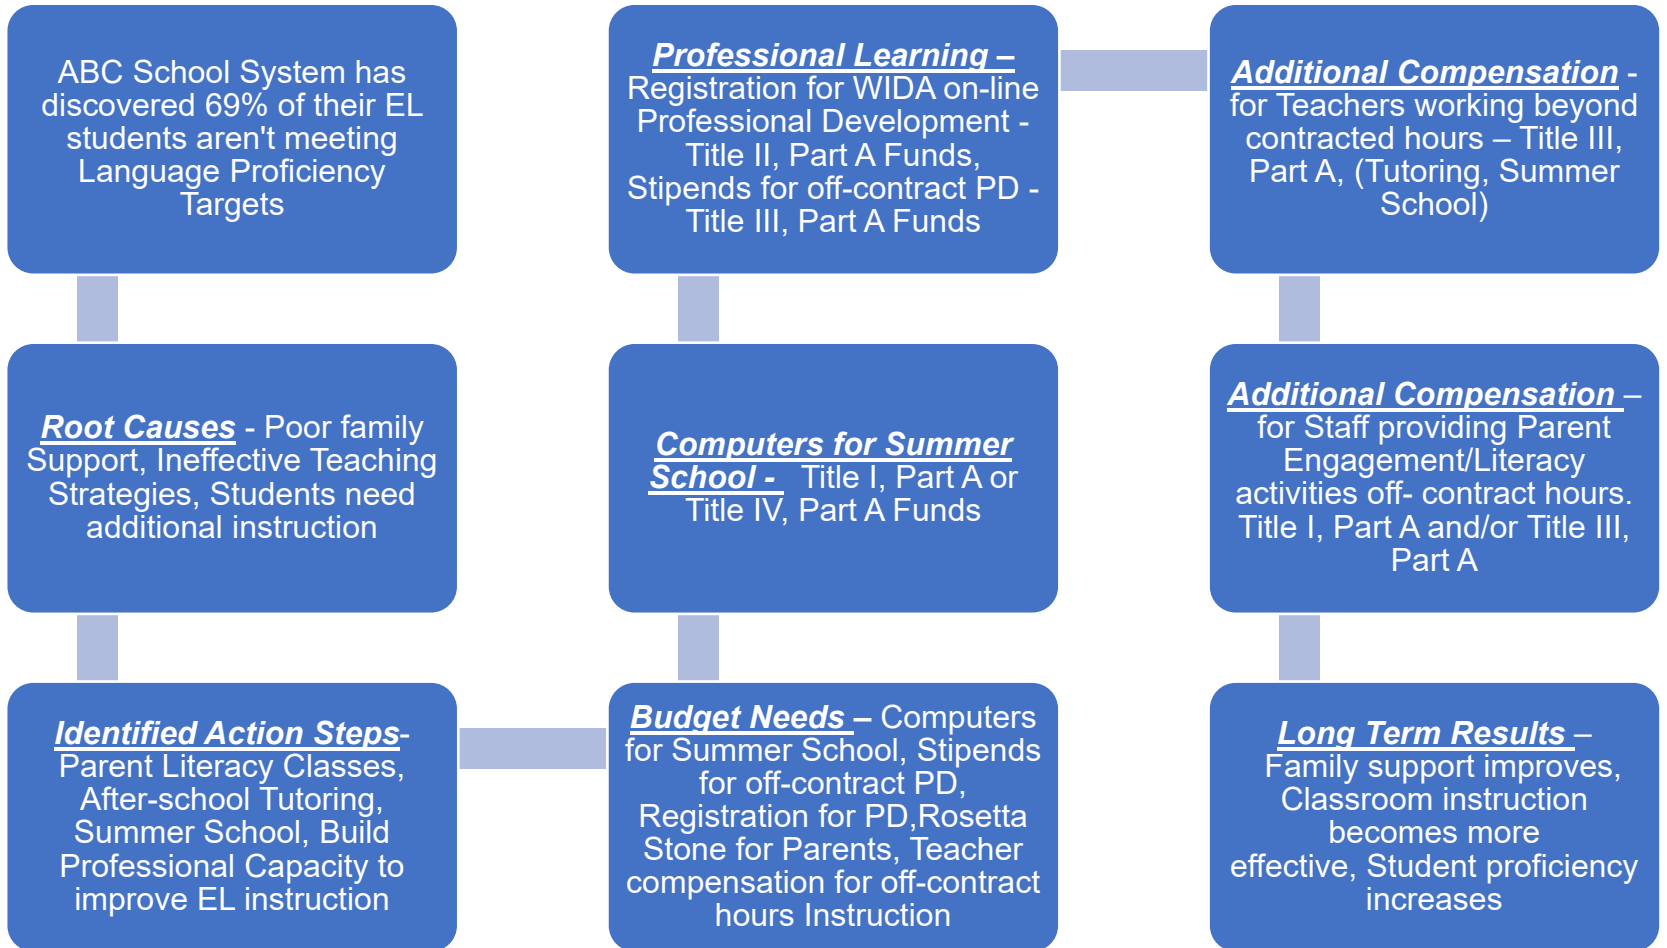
ABC School System has discovered 69% of their EL students aren't meeting Language Proficiency Targets

Root Causes - Poor family Support, Ineffective Teaching Strategies, Students need additional instruction

Identified Action Steps- Parent Literacy Classes, After-school Tutoring, Summer School, Build Professional Capacity to improve EL instruction

Budget Needs – Computers for Summer School, Stipends for off-contract PD, Registration for PD,Rosetta Stone for Parents, Teacher compensation for off-contract hours Instruction

Computers for Summer School - Title I, Part A or Title IV, Part A Funds

Professional Learning – Registration for WIDA on-line Professional Development - Title II, Part A Funds, Stipends for off-contract PD - Title III, Part A Funds

Additional Compensation - for Teachers working beyond contracted hours – Title III, Part A, (Tutoring, Summer School)

Additional Compensation – for Staff providing Parent Engagement/Literacy activities off- contract hours. Title I, Part A and/or Title III, Part A

Long Term Results – Family support improves, Classroom instruction becomes more effective, Student proficiency increases